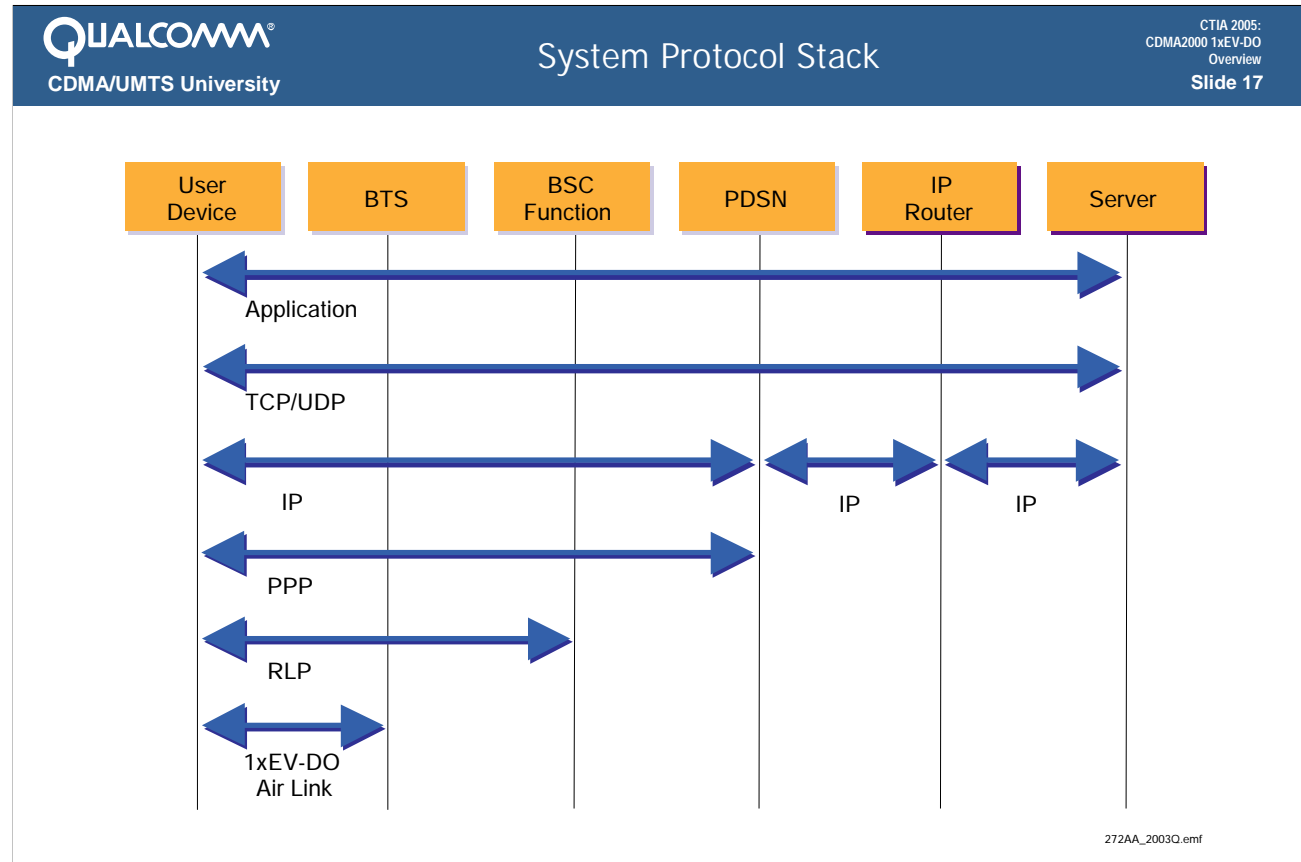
QUALCOMM®
CDMA/UMTS University

System Protocol Stack

CTIA 2005:
CDMA2000 1xEV-DO
Overview
Slide 17

User Device

BTS

BSC Function

PDSN

IP Router

Server

Application

TCP/UDP

IP

IP

IP

PPP

RLP

1xEV-DO
Air Link

272AA_2003Q.emf